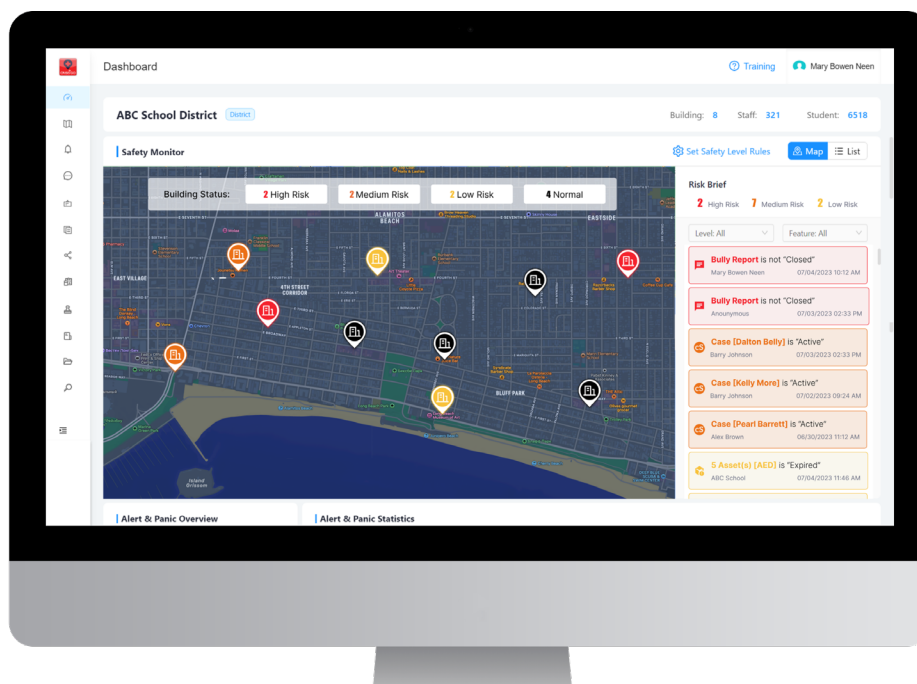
Dashboard

Training

Mary Bowen Neen

ABC School District District

Building: 8 Staff: 321 Student: 6518

Safety Monitor

Set Safety Level Rules

Map List

Building Status: 2 High Risk 2 Medium Risk 2 Low Risk 4 Normal

ALAMITOS BEACH

EASTSIDE

EAST VILLAGE

4TH STREET CORRIDOR

BLUFF PARK

Island Grissom

Risk Brief

2 High Risk 1 Medium Risk 2 Low Risk

Level: All

Feature: All

Bully Report is not "Closed"
Mary Bowen Neen 07/04/2023 10:12 AM

Bully Report is not "Closed"
Anonymous 07/03/2023 02:33 PM

Case [Dalton Belly] is "Active"
Barry Johnson 07/03/2023 02:33 PM

Case [Kelly More] is "Active"
Barry Johnson 07/03/2023 09:24 AM

Case [Pearl Barrett] is "Active"
Alex Brown 06/30/2023 11:12 AM

5 Asset(s) [AED] is "Expired"
ABC School 07/04/2023 11:46 AM

Alert & Panic Overview

Alert & Panic Statistics